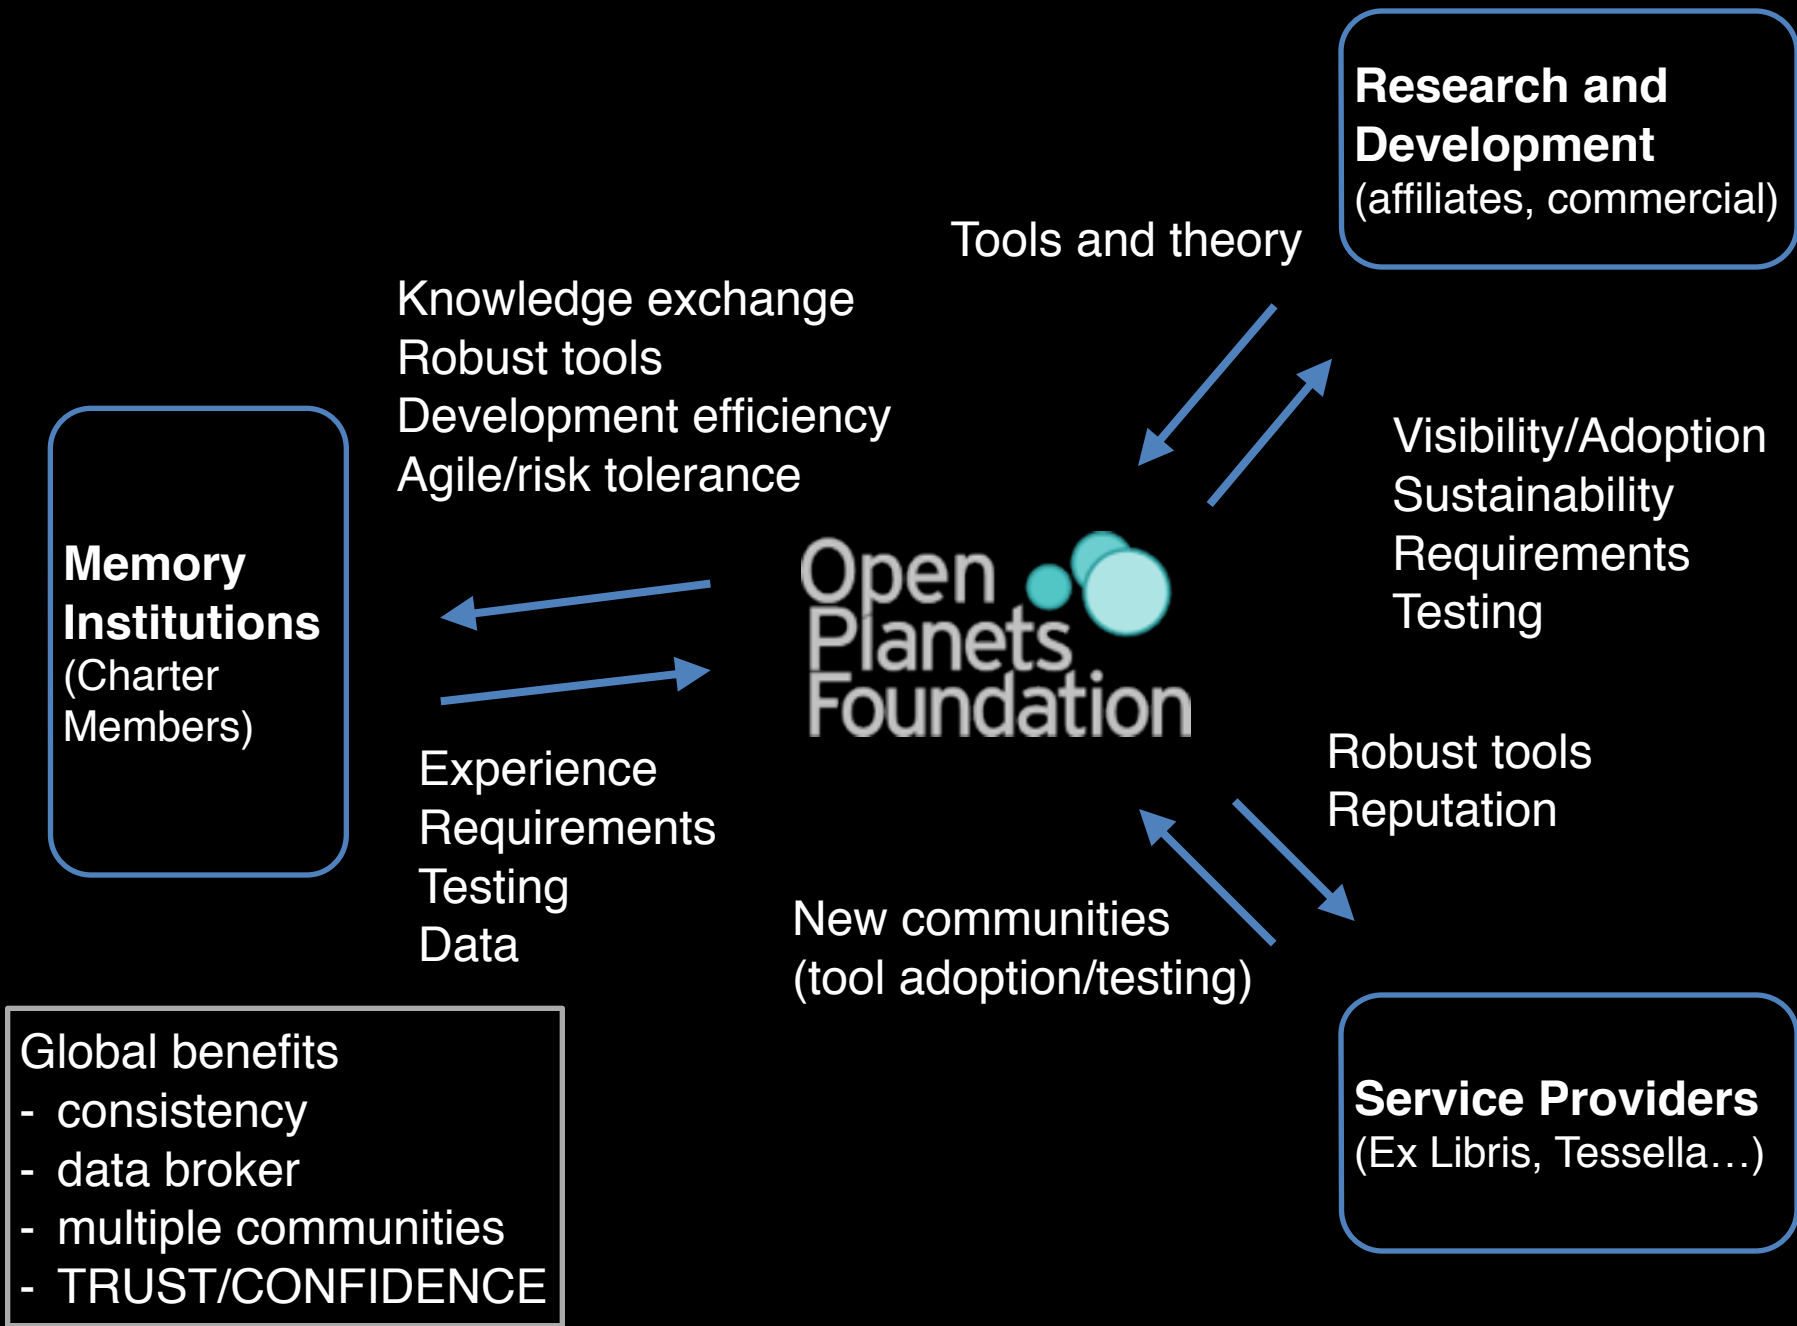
Research and Development
(affiliates, commercial)

Tools and theory

Knowledge exchange
Robust tools
Development efficiency
Agile/risk tolerance

Visibility/Adoption
Sustainability
Requirements
Testing

Memory Institutions
(Charter Members)

Open Planets Foundation

Experience
Requirements
Testing
Data

Robust tools
Reputation

New communities
(tool adoption/testing)

Global benefits
- consistency
- data broker
- multiple communities
- TRUST/CONFIDENCE

Service Providers
(Ex Libris, Tessella…)